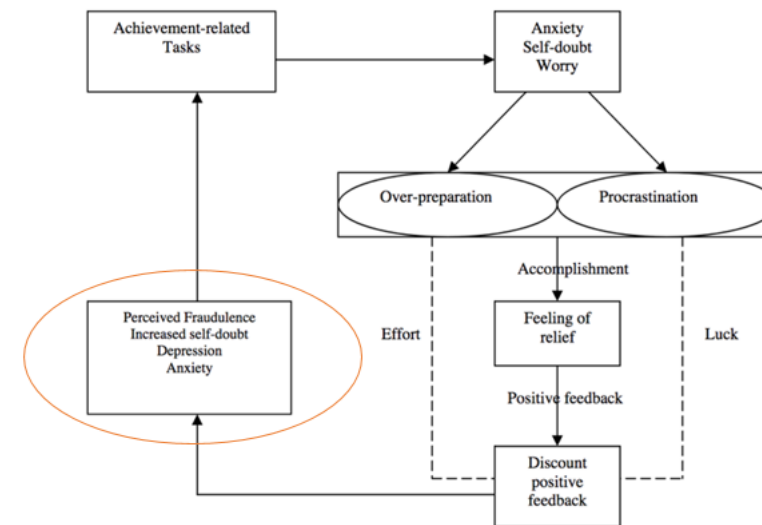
Achievement-related Tasks

Anxiety
Self-doubt
Worry

Over-preparation

Procrastination

Accomplishment

Effort

Feeling of relief

Luck

Perceived Fraudulence
Increased self-doubt
Depression
Anxiety

Positive feedback

Discount positive feedback